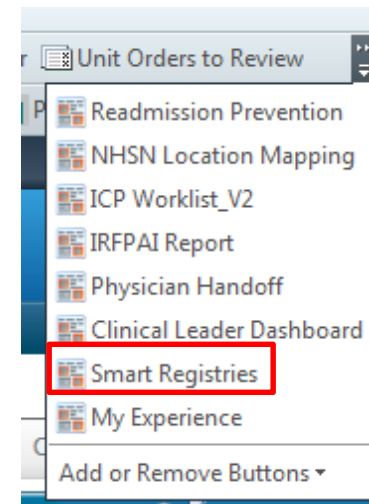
r Unit Orders to Review

P

Readmission Prevention

NHSN Location Mapping

ICP Worklist_V2

IRFPAI Report

Physician Handoff

Clinical Leader Dashboard

Smart Registries

My Experience

C

Add or Remove Buttons